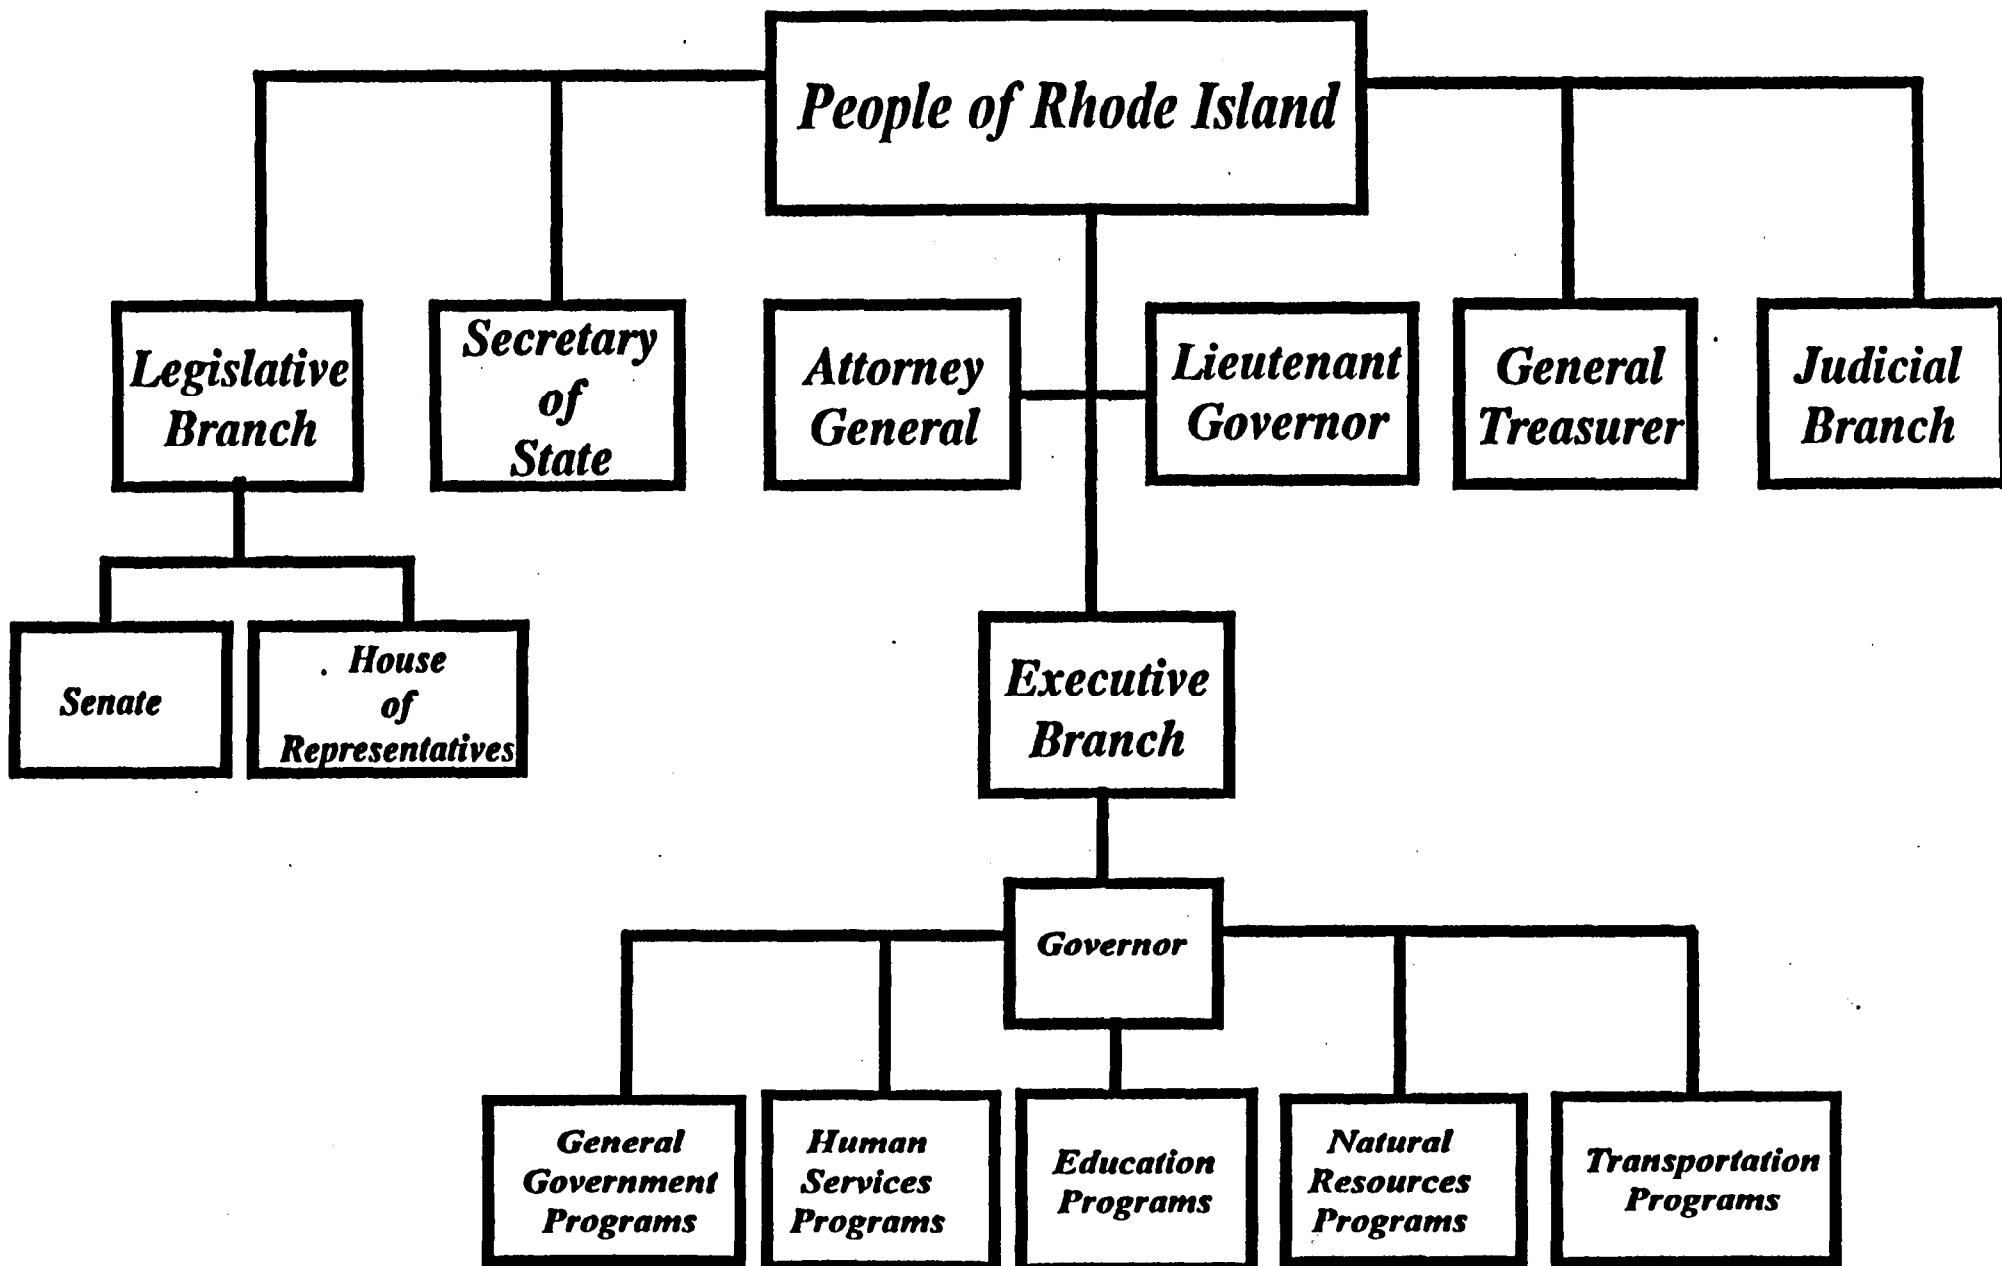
People of Rhode Island

Legislative Branch

Secretary of State

Attorney General

Lieutenant Governor

General Treasurer

Judicial Branch

Senate

House of Representatives

Executive Branch

Governor

General Government Programs

Human Services Programs

Education Programs

Natural Resources Programs

Transportation Programs